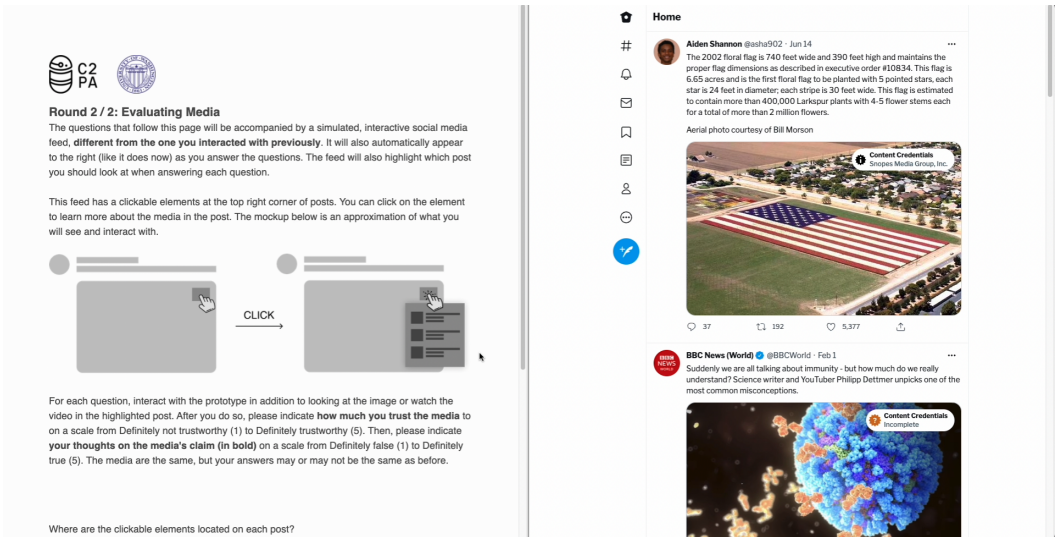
C2
PA

Round 2 / 2: Evaluating Media

The questions that follow this page will be accompanied by a simulated, interactive social media feed, **different from the one you interacted with previously**. It will also automatically appear to the right (like it does now) as you answer the questions. The feed will also highlight which post you should look at when answering each question.

This feed has a clickable elements at the top right corner of posts. You can click on the element to learn more about the media in the post. The mockup below is an approximation of what you will see and interact with.

CLICK

For each question, interact with the prototype in addition to looking at the image or watch the video in the highlighted post. After you do so, please indicate **how much you trust the media** to on a scale from Definitely not trustworthy (1) to Definitely trustworthy (5). Then, please indicate **your thoughts on the media's claim (in bold)** on a scale from Definitely false (1) to Definitely true (5). The media are the same, but your answers may or may not be the same as before.

Where are the clickable elements located on each post?

Home

Aiden Shannon @asha902 · Jun 14
The 2002 floral flag is 740 feet wide and 390 feet high and maintains the proper flag dimensions as described in executive order #10834. This flag is 6.65 acres and is the first floral flag to be planted with 5 pointed stars, each star is 24 feet in diameter; each stripe is 30 feet wide. This flag is estimated to contain more than 400,000 Larkspur plants with 4-5 flower stems each for a total of more than 2 million flowers.

Aerial photo courtesy of Bill Morson

Content Credentials
Snopes Media Group, Inc.

37 192 5,377

BBC News (World) @BBCWorld · Feb 1
Suddenly we are all talking about immunity - but how much do we really understand? Science writer and YouTuber Philipp Dettmer unpicks one of the most common misconceptions.

BBC NEWS WORLD

Content Credentials
Incomplete